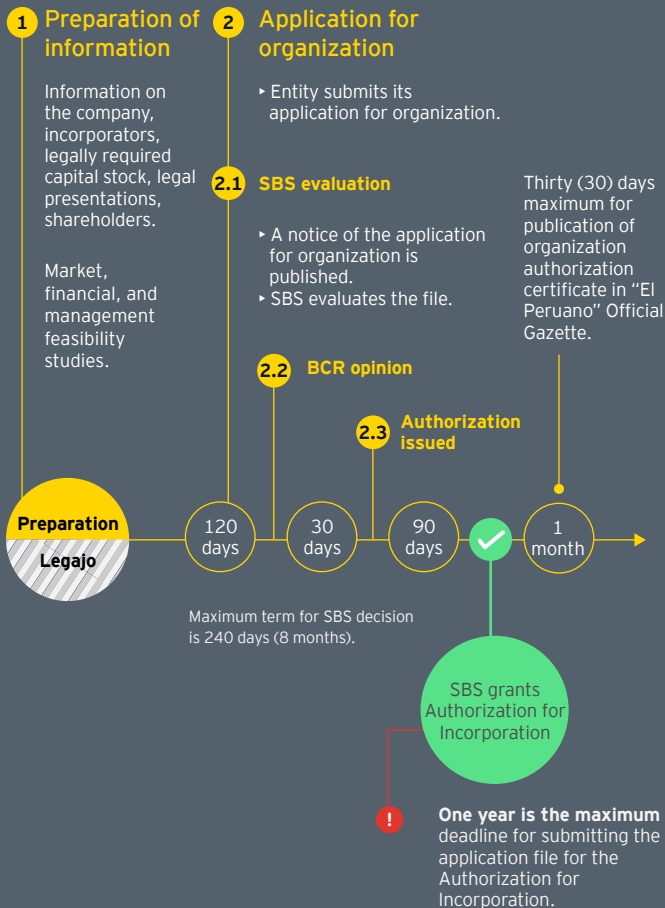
1 Preparation of information

Information on the company, incorporators, legally required capital stock, legal presentations, shareholders.

Market, financial, and management feasibility studies.

2 Application for organization

‣ Entity submits its application for organization.

2.1 SBS evaluation

‣ A notice of the application for organization is published.
‣ SBS evaluates the file.

2.2 BCR opinion

2.3 Authorization issued

Thirty (30) days maximum for publication of organization authorization certificate in "El Peruano" Official Gazette.

Preparation

Legajo

120 days

30 days

90 days

1 month

Maximum term for SBS decision is 240 days (8 months).

SBS grants Authorization for Incorporation

!

**One year is the maximum** deadline for submitting the application file for the Authorization for Incorporation.